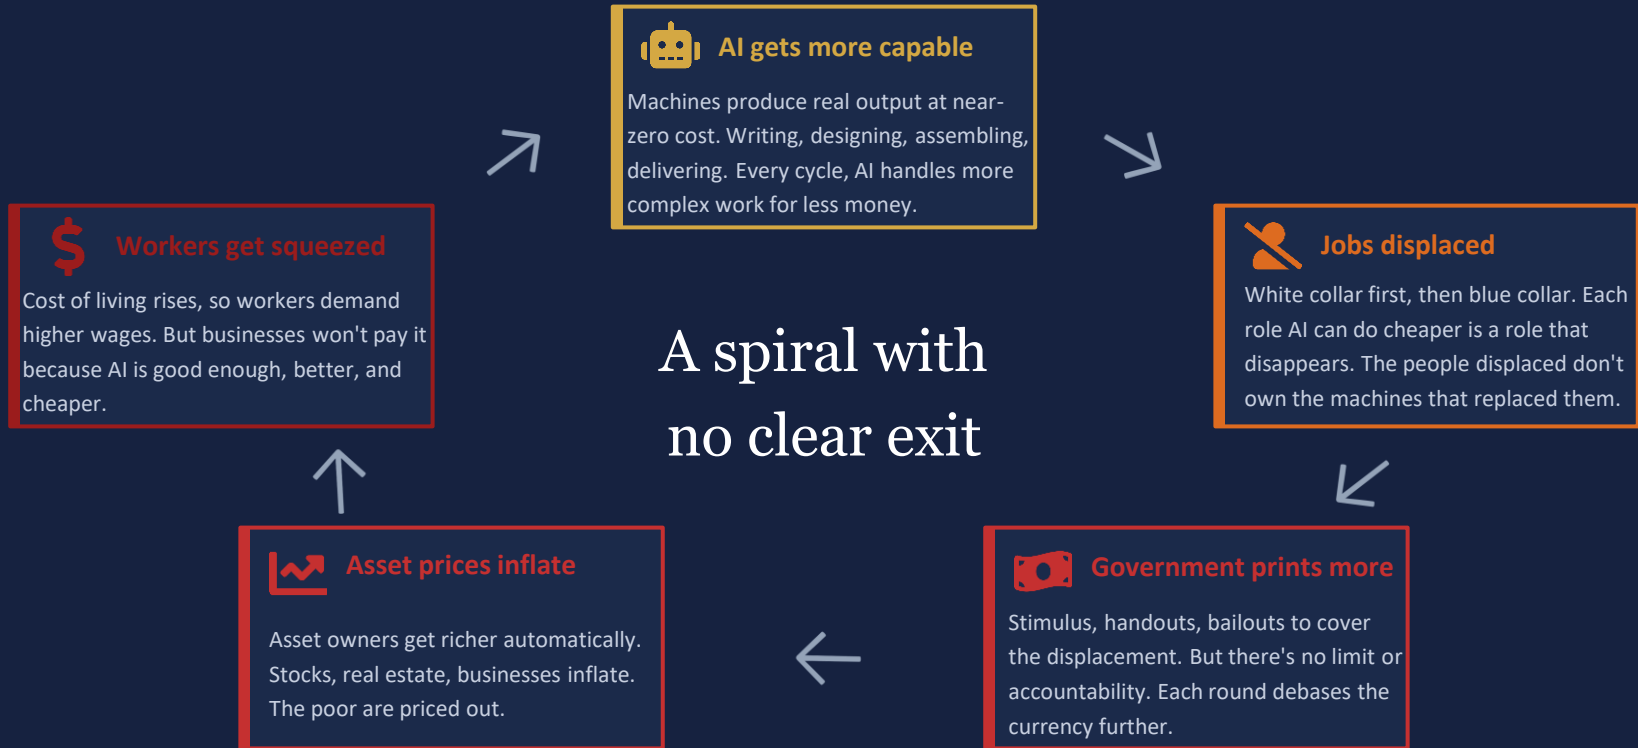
AI gets more capable

Machines produce real output at near-zero cost. Writing, designing, assembling, delivering. Every cycle, AI handles more complex work for less money.

Jobs displaced

White collar first, then blue collar. Each role AI can do cheaper is a role that disappears. The people displaced don't own the machines that replaced them.

Government prints more

Stimulus, handouts, bailouts to cover the displacement. But there's no limit or accountability. Each round debases the currency further.

Asset prices inflate

Asset owners get richer automatically. Stocks, real estate, businesses inflate. The poor are priced out.

Workers get squeezed

Cost of living rises, so workers demand higher wages. But businesses won't pay it because AI is good enough, better, and cheaper.

A spiral with no clear exit